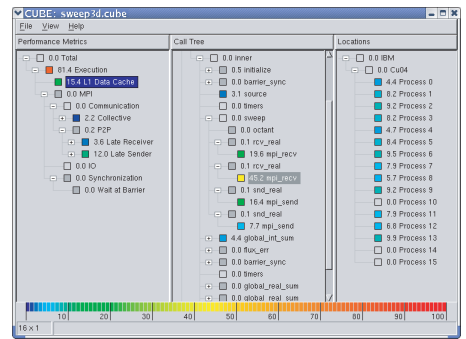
CUBE: sweep3d.cube

File View Help

Performance Metrics

0.0 Total
81.4 Execution
15.4 L1 Data Cache
0.0 MPI
0.0 Communication
2.2 Collective
0.2 P2P
3.6 Late Receiver
12.0 Late Sender
0.0 IO
0.0 Synchronization
0.0 Wait at Barrier

Call Tree

0.0 inner
0.5 initialize
0.0 barrier_sync
3.1 source
0.0 timers
0.0 sweep
0.0 octant
0.1 rcv_real
19.6 mpi_recv
0.1 rcv_real
45.2 mpi_recv
0.1 snd_real
16.4 mpi_send
0.1 snd_real
7.7 mpi_send
4.4 global_int_sum
0.0 flux_err
0.0 barrier_sync
0.0 timers
0.0 global_real_sum
0.0 global_real_sum

Locations

0.0 IBM
0.0 Cu04
4.4 Process 0
8.2 Process 1
9.2 Process 2
7.9 Process 3
4.7 Process 4
8.4 Process 5
9.5 Process 6
7.9 Process 7
5.7 Process 8
9.2 Process 9
0.0 Process 10
7.9 Process 11
6.8 Process 12
9.9 Process 13
0.0 Process 14
0.0 Process 15

10 20 30 40 50 60 70 80 90 100

16 x 1